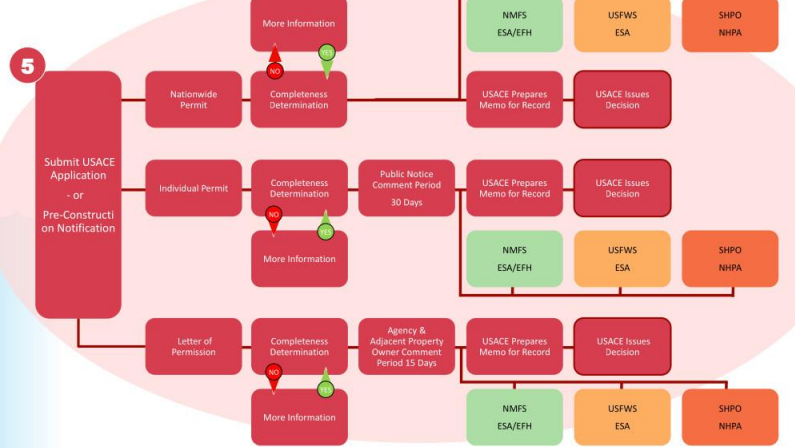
5

Submit USACE Application - or Pre-Construction Notification

More Information

NO

YES

NMFS ESA/EFH

USFWS ESA

SHPO NHPA

Nationwide Permit

Completeness Determination

USACE Prepares Memo for Record

USACE Issues Decision

Individual Permit

Completeness Determination

Public Notice Comment Period 30 Days

USACE Prepares Memo for Record

USACE Issues Decision

NO

YES

More Information

NMFS ESA/EFH

USFWS ESA

SHPO NHPA

Letter of Permission

Completeness Determination

Agency & Adjacent Property Owner Comment Period 15 Days

USACE Prepares Memo for Record

USACE Issues Decision

NO

YES

More Information

NMFS ESA/EFH

USFWS ESA

SHPO NHPA